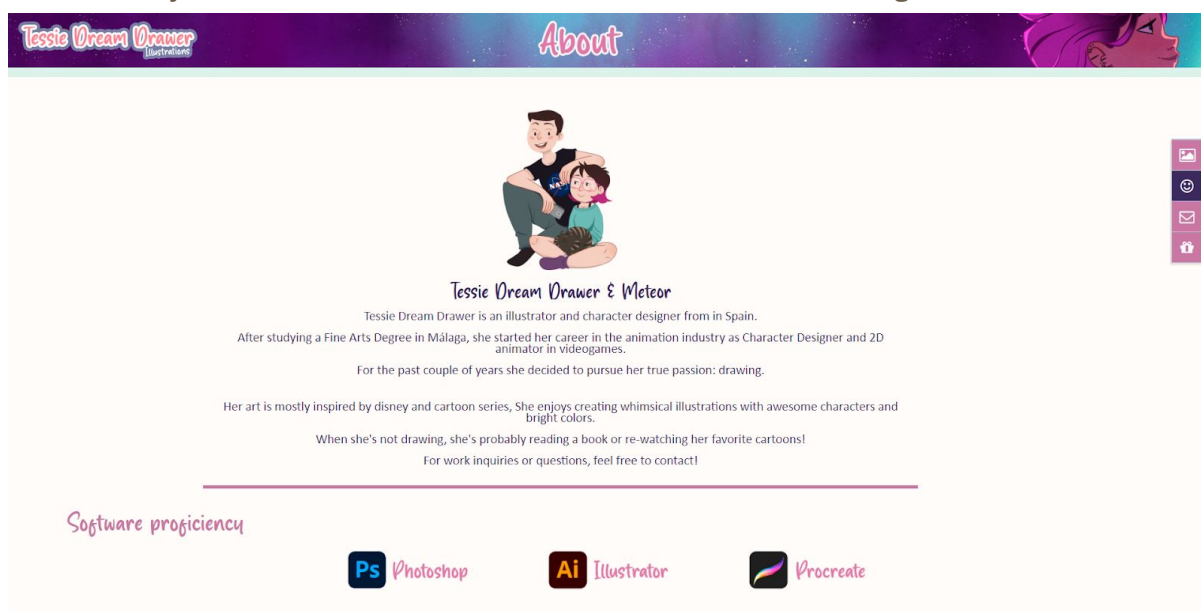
Tessie Dream Drawer
Illustrations

About

Tessie Dream Drawer & Meteor

Tessie Dream Drawer is an illustrator and character designer from in Spain.

After studying a Fine Arts Degree in Málaga, she started her career in the animation industry as Character Designer and 2D animator in videogames.

For the past couple of years she decided to pursue her true passion: drawing.

Her art is mostly inspired by disney and cartoon series, She enjoys creating whimsical illustrations with awesome characters and bright colors.

When she's not drawing, she's probably reading a book or re-watching her favorite cartoons!

For work inquiries or questions, feel free to contact!

Software proficiency

Ps Photoshop

Ai Illustrator

Procreate